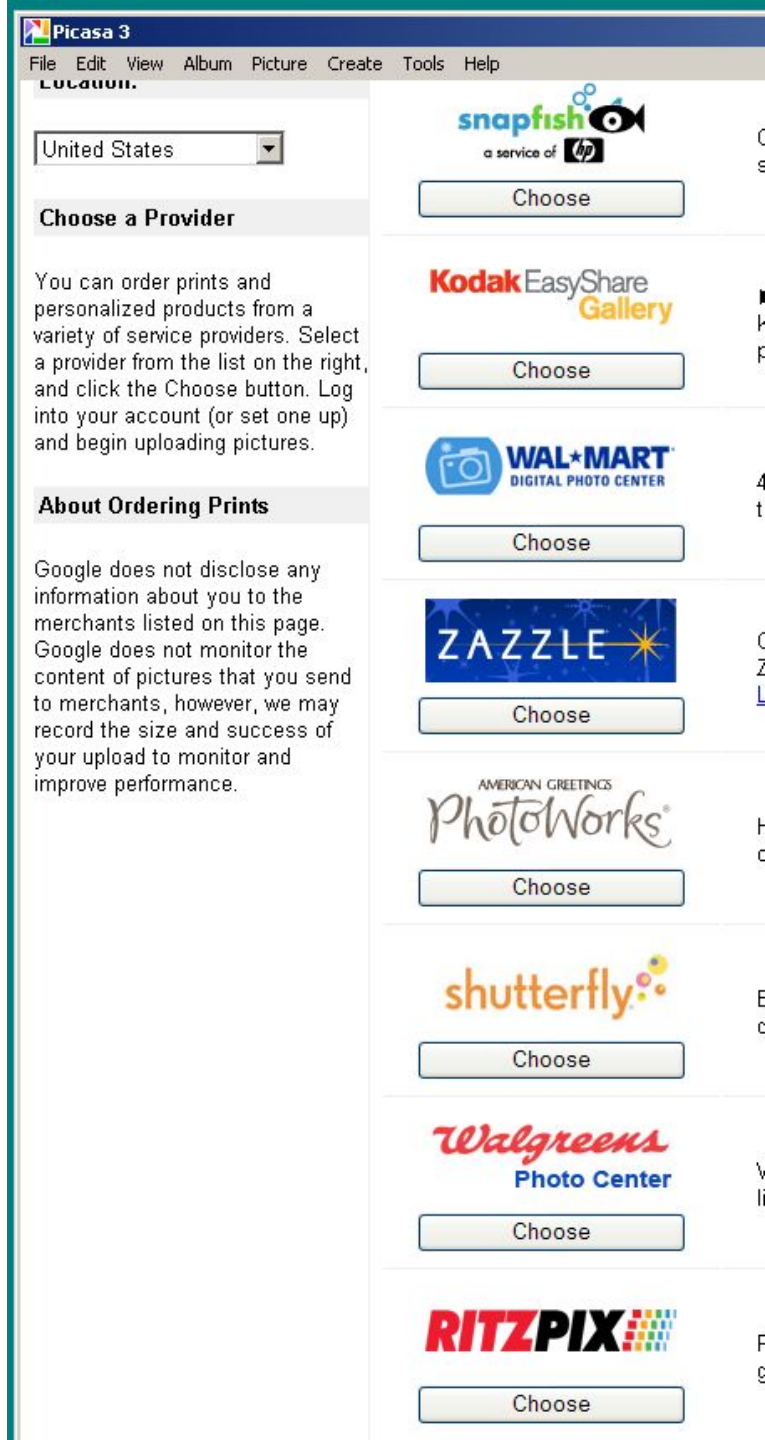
Picasa 3
File Edit View Album Picture Create Tools Help

Location:

United States

Choose a Provider

You can order prints and personalized products from a variety of service providers. Select a provider from the list on the right, and click the Choose button. Log into your account (or set one up) and begin uploading pictures.

About Ordering Prints

Google does not disclose any information about you to the merchants listed on this page. Google does not monitor the content of pictures that you send to merchants, however, we may record the size and success of your upload to monitor and improve performance.

snapfish
a service of hp
Choose
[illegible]

Kodak EasyShare Gallery
Choose
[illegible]

WAL*MART
DIGITAL PHOTO CENTER
Choose
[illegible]

ZAZZLE
Choose
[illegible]

AMERICAN GREETINGS
PhotoWorks
Choose
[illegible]

shutterfly
Choose
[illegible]

Walgreens
Photo Center
Choose
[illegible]

RITZPIX
Choose
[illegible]